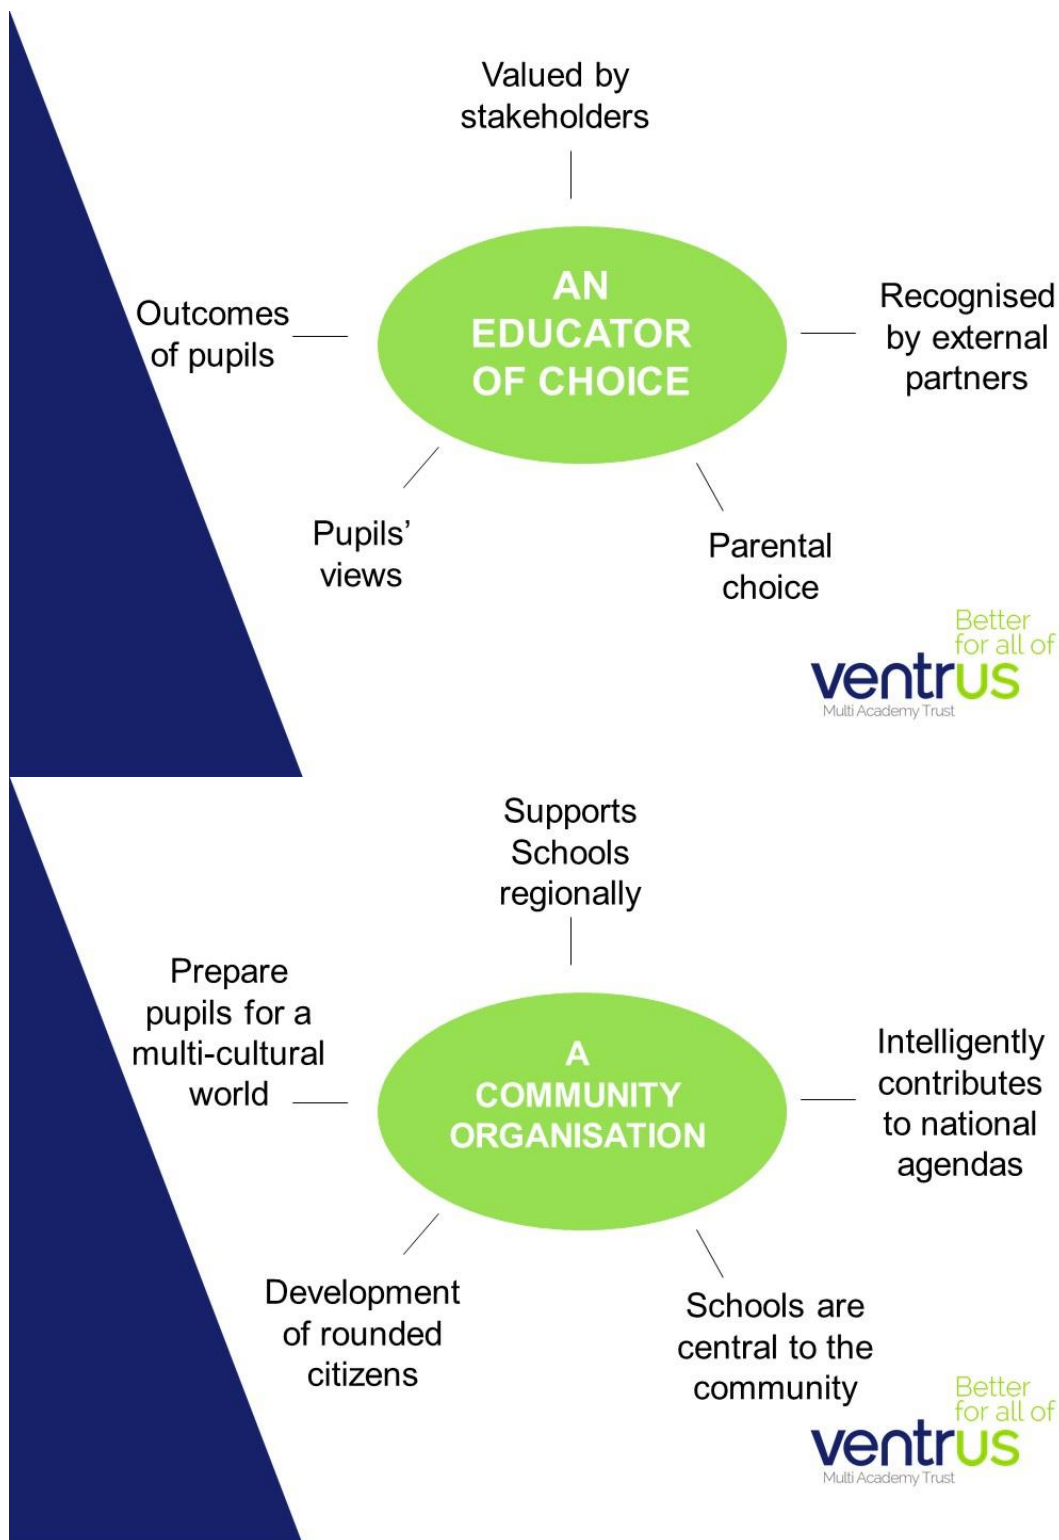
Valued by stakeholders

Outcomes of pupils

AN EDUCATOR OF CHOICE

Recognised by external partners

Pupils' views

Parental choice

Better for all of
ventrus
Multi Academy Trust

Supports Schools regionally

Prepare pupils for a multi-cultural world

A COMMUNITY ORGANISATION

Intelligently contributes to national agendas

Development of rounded citizens

Schools are central to the community

Better for all of
ventrus
Multi Academy Trust